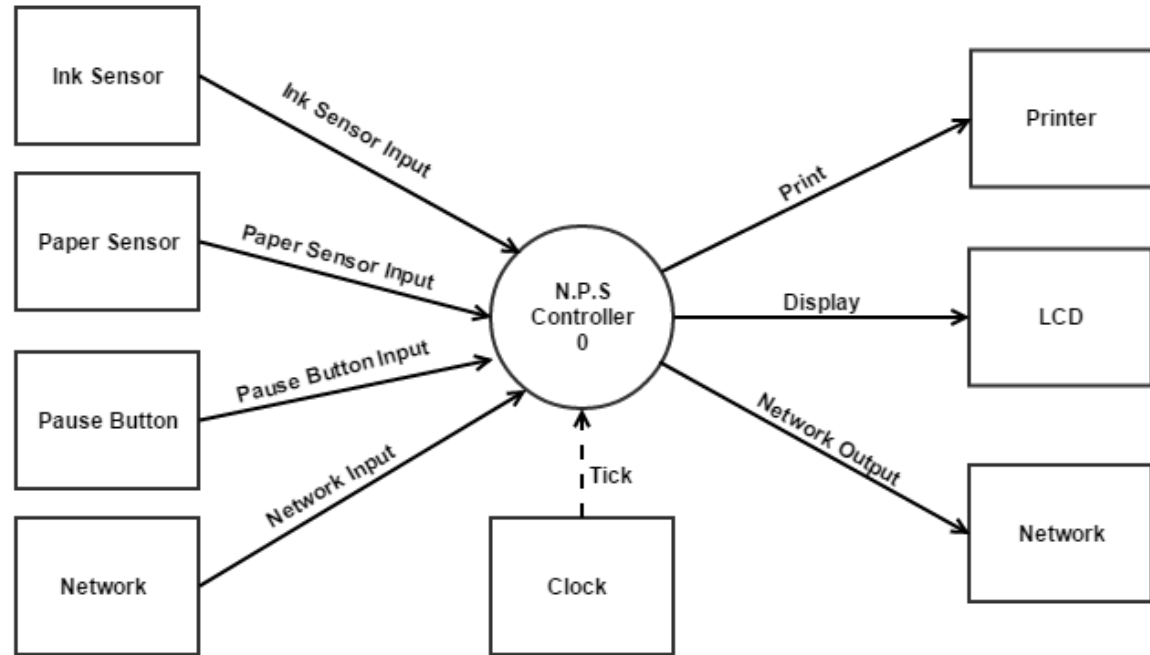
Ink Sensor

Ink Sensor Input

Paper Sensor

Paper Sensor Input

Pause Button

Pause Button Input

Network

Network Input

N.P.S
Controller
0

Tick

Clock

Print

Printer

Display

LCD

Network Output

Network